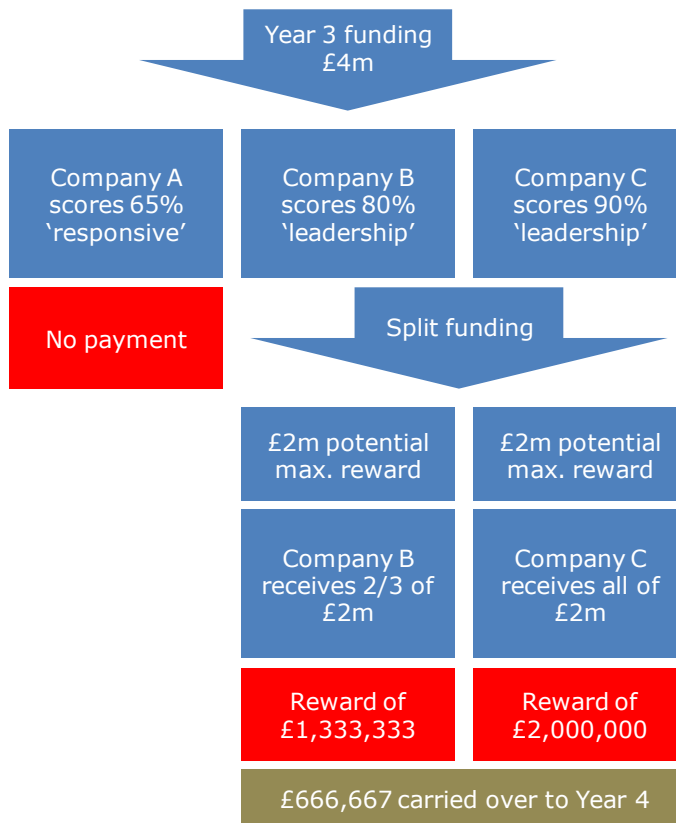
Year 3 funding
£4m

Company A scores 65% ‘responsive’

Company B scores 80% ‘leadership’

Company C scores 90% ‘leadership’

No payment

Split funding

£2m potential max. reward

£2m potential max. reward

Company B receives 2/3 of £2m

Company C receives all of £2m

Reward of £1,333,333

Reward of £2,000,000

£666,667 carried over to Year 4